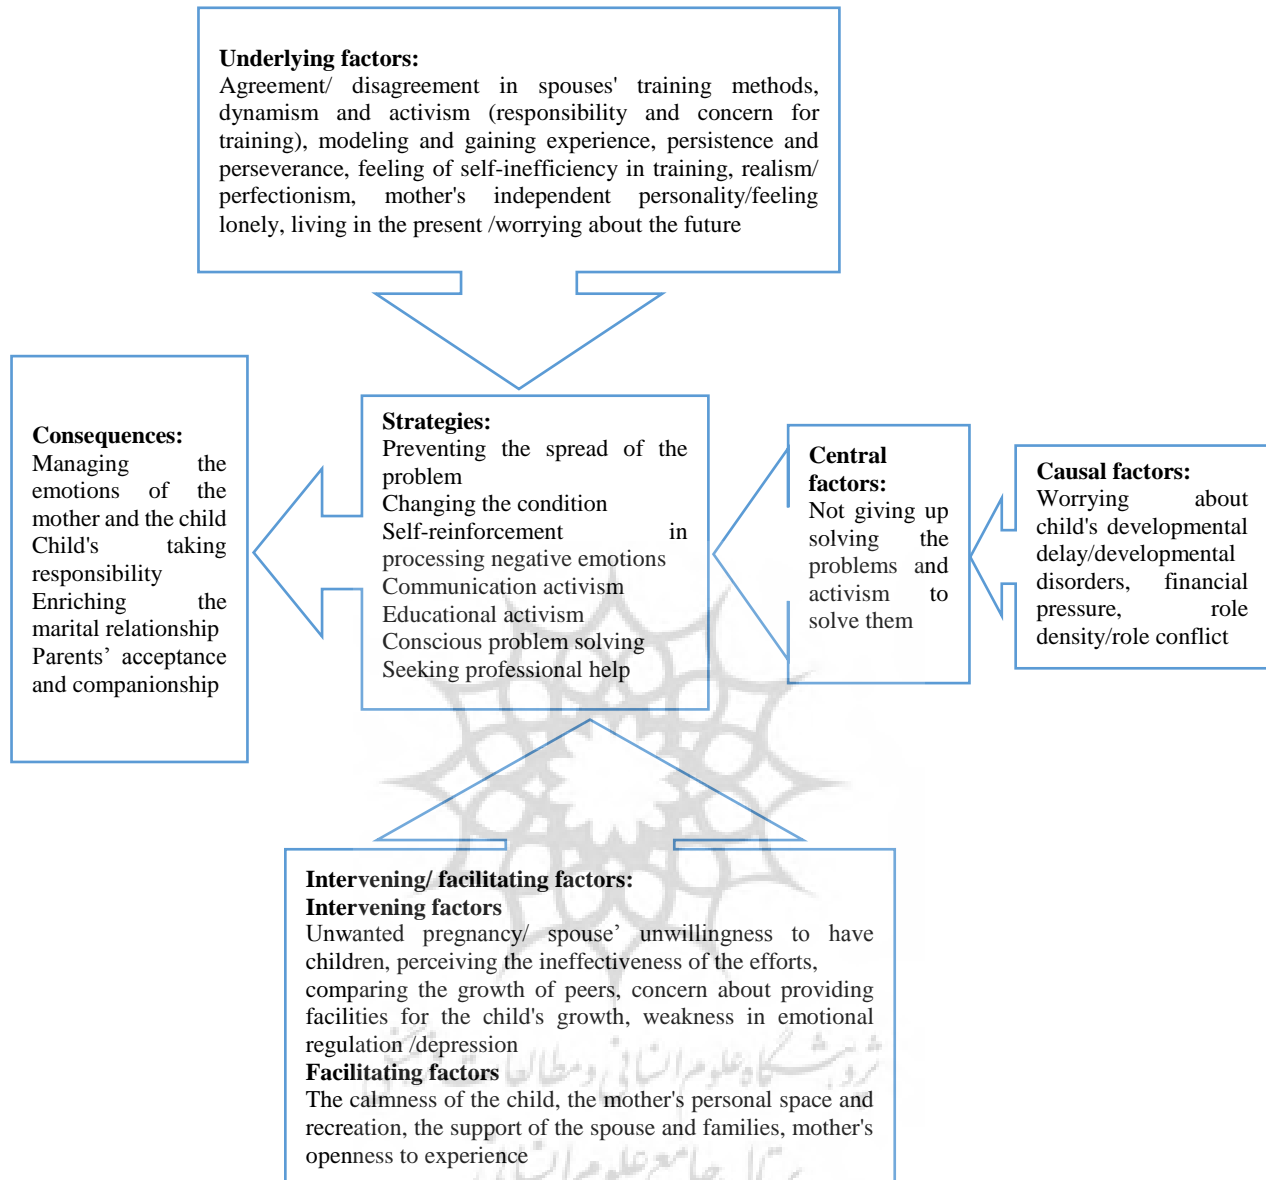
Underlying factors:
Agreement/ disagreement in spouses' training methods, dynamism and activism (responsibility and concern for training), modeling and gaining experience, persistence and perseverance, feeling of self-inefficiency in training, realism/ perfectionism, mother's independent personality/feeling lonely, living in the present /worrying about the future

Consequences:
Managing the emotions of the mother and the child
Child's taking responsibility
Enriching the marital relationship
Parents' acceptance and companionship

Strategies:
Preventing the spread of the problem
Changing the condition
Self-reinforcement in processing negative emotions
Communication activism
Educational activism
Conscious problem solving
Seeking professional help

Central factors:
Not giving up solving the problems and activism to solve them

Causal factors:
Worrying about child's developmental delay/developmental disorders, financial pressure, role density/role conflict

Intervening/ facilitating factors:
Intervening factors
Unwanted pregnancy/ spouse' unwillingness to have children, perceiving the ineffectiveness of the efforts, comparing the growth of peers, concern about providing facilities for the child's growth, weakness in emotional regulation /depression
Facilitating factors
The calmness of the child, the mother's personal space and recreation, the support of the spouse and families, mother's openness to experience